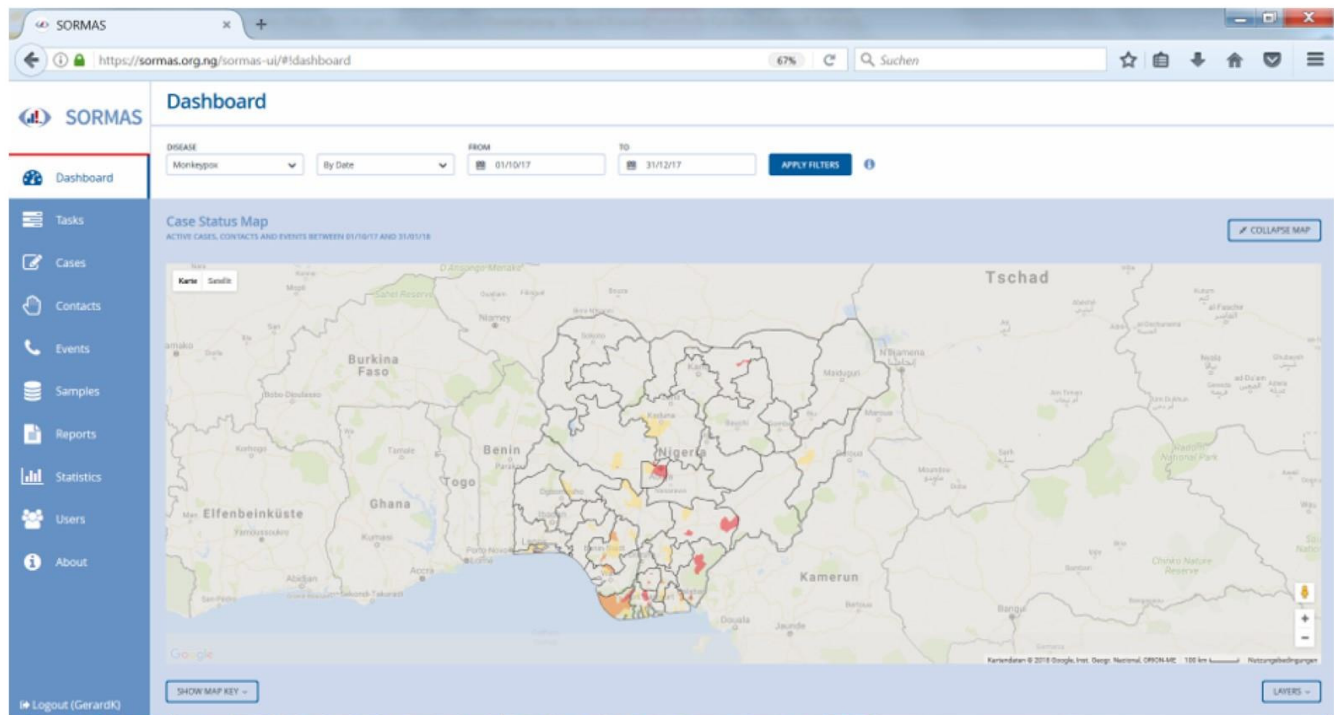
SORMAS ×

https://sormas.org.ng/sormas-ui/#!dashboard 67% Suchen

SORMAS

Dashboard

Dashboard
Tasks
Cases
Contacts
Events
Samples
Reports
Statistics
Users
About

Logout (GerardK)

DISEASE
Monkeypox
By Date
FROM
01/10/17
TO
31/12/17
APPLY FILTERS

Case Status Map
ACTIVE CASES, CONTACTS AND EVENTS BETWEEN 01/10/17 AND 31/01/18

COLLAPSE MAP

Karte Satellit

Tschad
Niamey
Burkina Faso
Benin
Togo
Ghana
Elfenbeinküste
Nigeria
Kamerun
N'Djamena
Maiduguri
Kano
Kaduna
Abuja
Kumasi
Abidjan
Porto Novo
Douala
Jaunde

Google

Kartendaten © 2018 Google, Inst. Geogr. Nacional, ORION-ME 100 km Nutzungsbedingungen

SHOW MAP KEY
LAYERS